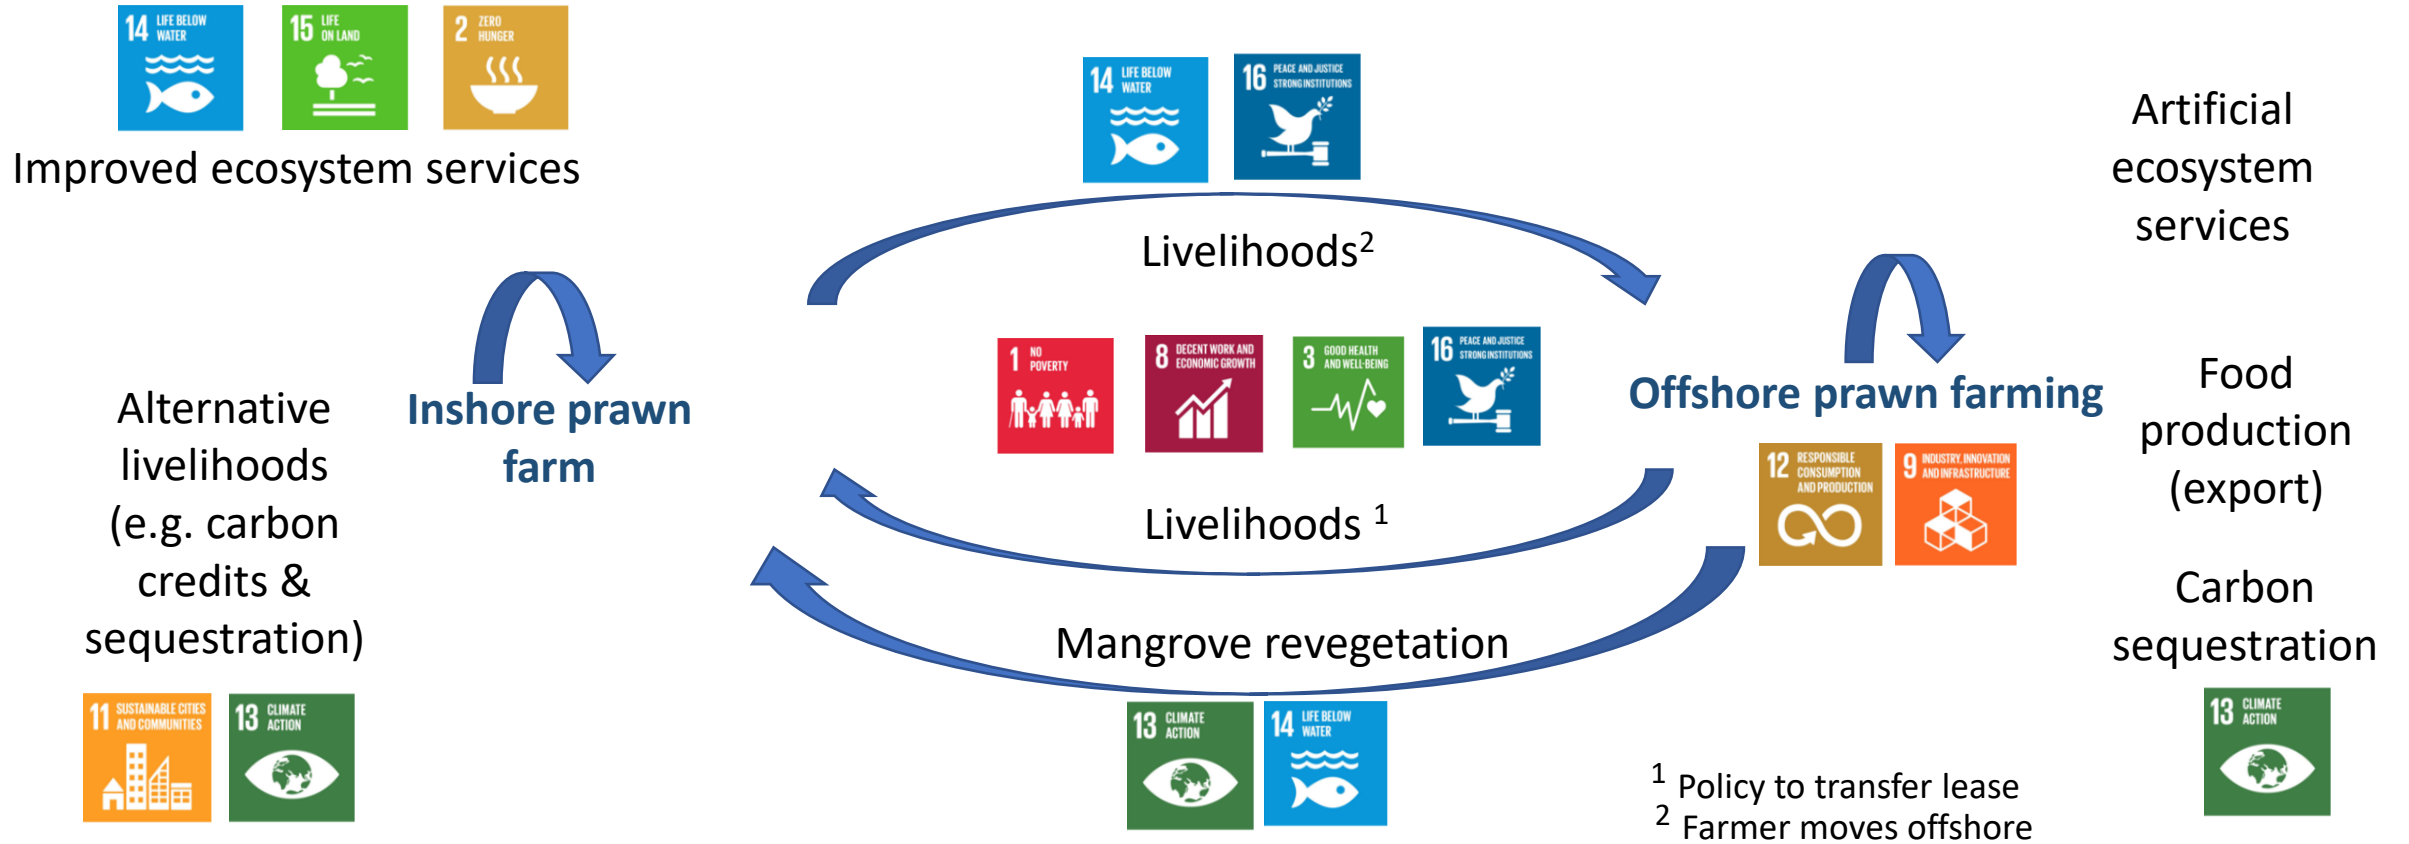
14 LIFE BELOW WATER
15 LIFE ON LAND
2 ZERO HUNGER
Improved ecosystem services

14 LIFE BELOW WATER
16 PEACE AND JUSTICE STRONG INSTITUTIONS

Artificial ecosystem services

Livelihoods$^2$

Alternative livelihoods (e.g. carbon credits & sequestration)

Inshore prawn farm

1 NO POVERTY
8 DECENT WORK AND ECONOMIC GROWTH
3 GOOD HEALTH AND WELL-BEING
16 PEACE AND JUSTICE STRONG INSTITUTIONS

Offshore prawn farming

Food production (export)

12 RESPONSIBLE CONSUMPTION AND PRODUCTION
9 INDUSTRY, INNOVATION AND INFRASTRUCTURE

Livelihoods $^1$

Carbon sequestration

Mangrove revegetation

11 SUSTAINABLE CITIES AND COMMUNITIES
13 CLIMATE ACTION

13 CLIMATE ACTION
14 LIFE BELOW WATER

$^1$ Policy to transfer lease
$^2$ Farmer moves offshore

13 CLIMATE ACTION